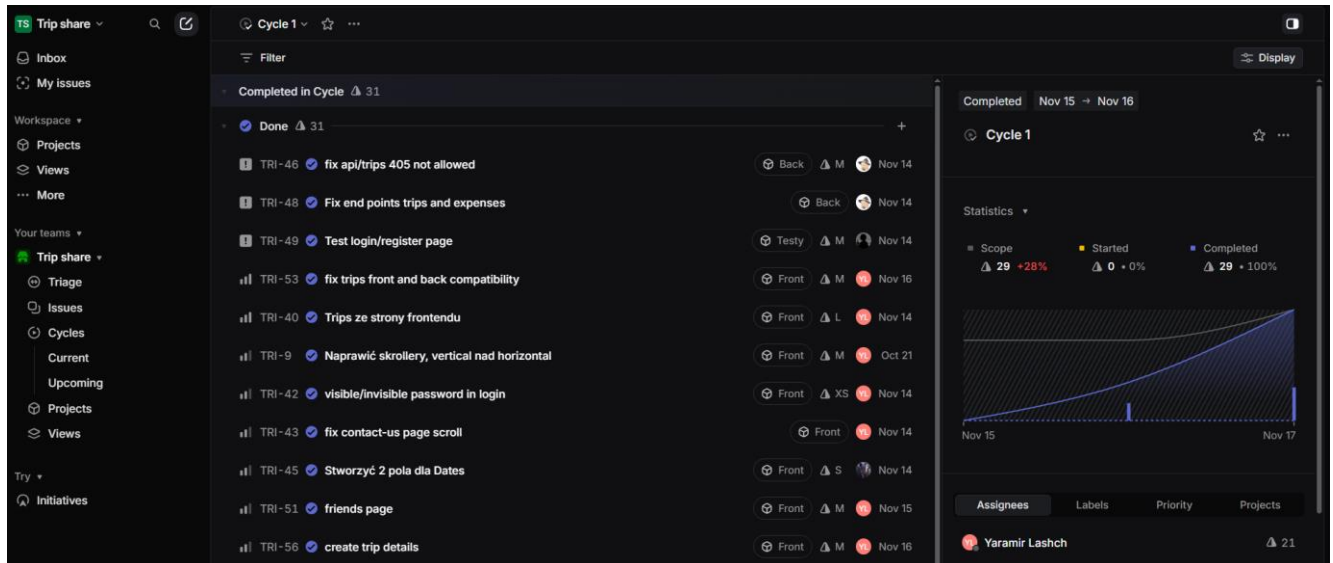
TS Trip share

Inbox
My issues

Workspace
Projects
Views
More

Your teams
Trip share
Triage
Issues
Cycles
Current
Upcoming
Projects
Views

Try
Initiatives

Cycle 1

Filter

Display

Completed in Cycle 31

Done 31

TRI-46 fix api/trips 405 not allowed Back M Nov 14
TRI-48 Fix end points trips and expenses Back Nov 14
TRI-49 Test login/register page Testy M Nov 14
TRI-53 fix trips front and back compatibility Front M YL Nov 16
TRI-40 Trips ze strony frontendu Front L YL Nov 14
TRI-9 Naprawić skrollery, vertical nad horizontal Front M YL Oct 21
TRI-42 visible/invisible password in login Front XS YL Nov 14
TRI-43 fix contact-us page scroll Front YL Nov 14
TRI-45 Stworzyć 2 pola dla Dates Front S Nov 14
TRI-51 friends page Front M YL Nov 15
TRI-56 create trip details Front M YL Nov 16

Completed Nov 15 → Nov 16

Cycle 1

Statistics

Scope 29 +28%
Started 0 • 0%
Completed 29 • 100%

Nov 15
Nov 17

Assignees Labels Priority Projects

YL Yaramir Lashch 21